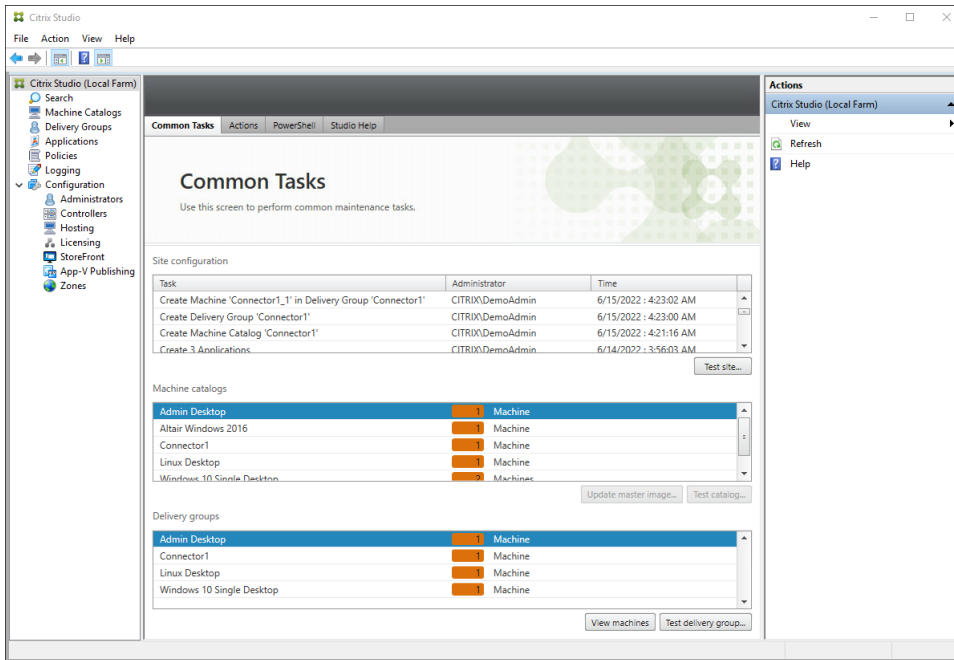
Citrix Studio

File Action View Help

Citrix Studio (Local Farm)
Search
Machine Catalogs
Delivery Groups
Applications
Policies
Logging
Configuration
Administrators
Controllers
Hosting
Licensing
StoreFront
App-V Publishing
Zones

Common Tasks | Actions | PowerShell | Studio Help

Common Tasks
Use this screen to perform common maintenance tasks.

Site configuration

| Task | Administrator | Time |
|---|---|---|
| Create Machine 'Connector1_1' in Delivery Group 'Connector1' | CITRIX\DemoAdmin | 6/15/2022 : 4:23:02 AM |
| Create Delivery Group 'Connector1' | CITRIX\DemoAdmin | 6/15/2022 : 4:23:00 AM |
| Create Machine Catalog 'Connector1' | CITRIX\DemoAdmin | 6/15/2022 : 4:21:16 AM |
| Create 3 Applications | CITRIX\DemoAdmin | 6/14/2022 : 3:56:03 AM |

Test site...

Machine catalogs

| | | |
|---|---|---|
| Admin Desktop | 1 | Machine |
| Altair Windows 2016 | 1 | Machine |
| Connector1 | 1 | Machine |
| Linux Desktop | 1 | Machine |
| Windows 10 Single Desktop | 2 | Machines |

Update master image... Test catalog...

Delivery groups

| | | |
|---|---|---|
| Admin Desktop | 1 | Machine |
| Connector1 | 1 | Machine |
| Linux Desktop | 1 | Machine |
| Windows 10 Single Desktop | 1 | Machine |

View machines Test delivery group...

Actions
Citrix Studio (Local Farm)
View
Refresh
Help